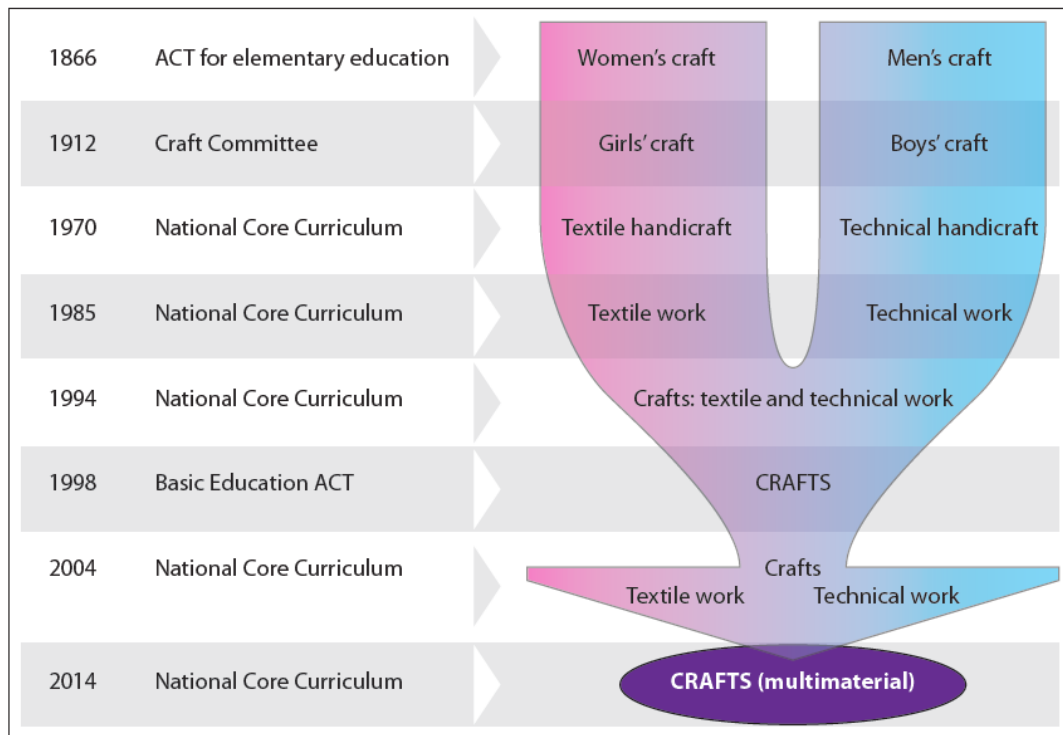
| | | | |
|---|---|---|---|
| 1866 | ACT for elementary education | Women's craft | Men's craft |
| 1912 | Craft Committee | Girls' craft | Boys' craft |
| 1970 | National Core Curriculum | Textile handicraft | Technical handicraft |
| 1985 | National Core Curriculum | Textile work | Technical work |
| 1994 | National Core Curriculum | Crafts: textile and technical work | |
| 1998 | Basic Education ACT | CRAFTS | |
| 2004 | National Core Curriculum | Crafts Textile work | Technical work |
| 2014 | National Core Curriculum | CRAFTS (multimaterial) | |